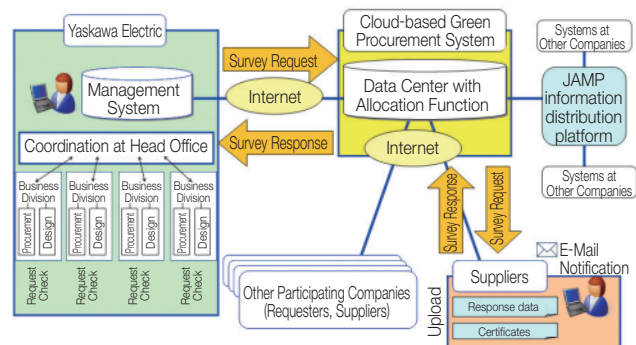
Yaskawa Electric

Management System

Coordination at Head Office

Business Division
Procurement
Design
Request Check

Business Division
Procurement
Design
Request Check

Business Division
Procurement
Design
Request Check

Business Division
Procurement
Design
Request Check

Survey Request

Internet

Survey Response

Cloud-based Green Procurement System

Data Center with Allocation Function

Internet

Systems at Other Companies

JAMP information distribution platform

Systems at Other Companies

Survey Response

Survey Request

E-Mail Notification

Other Participating Companies (Requesters, Suppliers)

Upload

Suppliers

Response data

Certificates